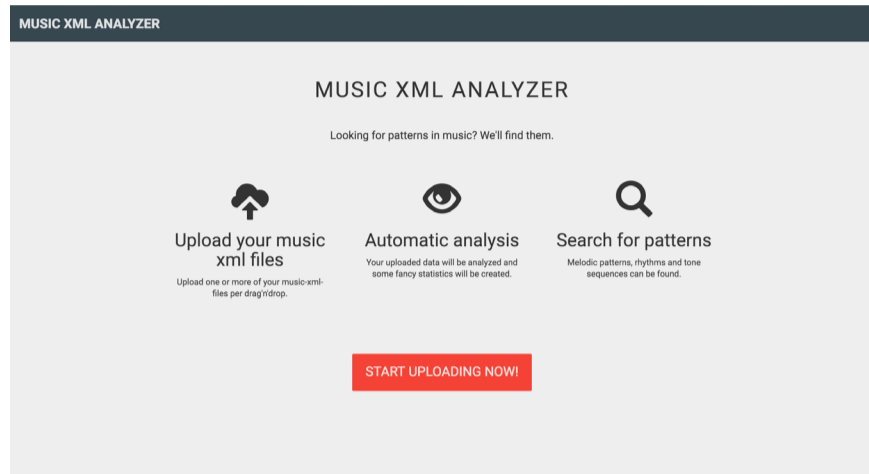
MUSIC XML ANALYZER

MUSIC XML ANALYZER

Looking for patterns in music? We'll find them.

Upload your music xml files

Upload one or more of your music-xml-files per drag'n'drop.

Automatic analysis

Your uploaded data will be analyzed and some fancy statistics will be created.

Search for patterns

Melodic patterns, rhythms and tone sequences can be found.

START UPLOADING NOW!